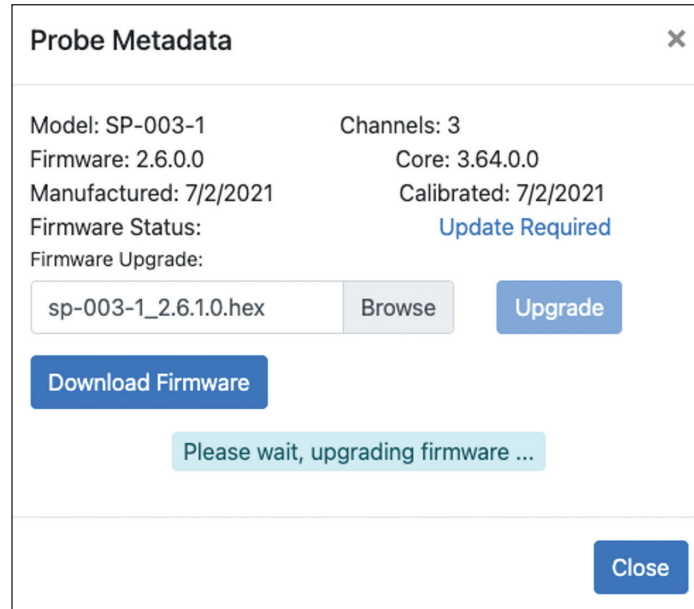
Probe Metadata ×

Model: SP-003-1 Channels: 3
Firmware: 2.6.0.0 Core: 3.64.0.0
Manufactured: 7/2/2021 Calibrated: 7/2/2021
Firmware Status: Update Required
Firmware Upgrade:

sp-003-1_2.6.1.0.hex Browse Upgrade

Download Firmware

Please wait, upgrading firmware ...

Close